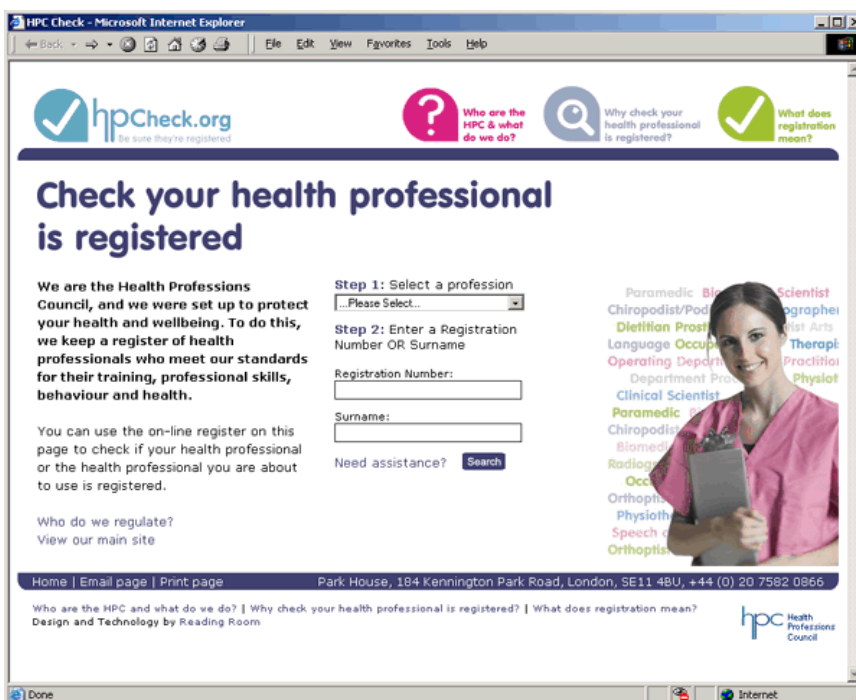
HPC Check - Microsoft Internet Explorer

Back File Edit View Favorites Tools Help

hpcCheck.org
Be sure they're registered

Who are the HPC & what do we do?

Why check your health professional is registered?

What does registration mean?

Check your health professional is registered

We are the Health Professions Council, and we were set up to protect your health and wellbeing. To do this, we keep a register of health professionals who meet our standards for their training, professional skills, behaviour and health.

You can use the on-line register on this page to check if your health professional or the health professional you are about to use is registered.

Who do we regulate?
View our main site

Step 1: Select a profession
...Please Select...

Step 2: Enter a Registration Number OR Surname

Registration Number:

Surname:

Need assistance? Search

Paramedic Bi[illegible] Scientist
Chiropodist/Pod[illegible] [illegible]grapher
Dietition Prost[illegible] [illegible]ist Arts
Language Occup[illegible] Therapi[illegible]
Operating Depart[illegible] Practitio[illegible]
Department Pra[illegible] Physiot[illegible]
Clinical Scientist
Paramedic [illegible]
Chiropodist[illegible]
Biomedi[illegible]
Radiog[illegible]
Occ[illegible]
Orthoph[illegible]
Physioth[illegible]
Speech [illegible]
Orthoptis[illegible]

Home | Email page | Print page
Park House, 184 Kennington Park Road, London, SE11 4BU, +44 (0) 20 7582 0866

Who are the HPC and what do we do? | Why check your health professional is registered? | What does registration mean?
Design and Technology by Reading Room

hpc Health Professions Council

Done
Internet